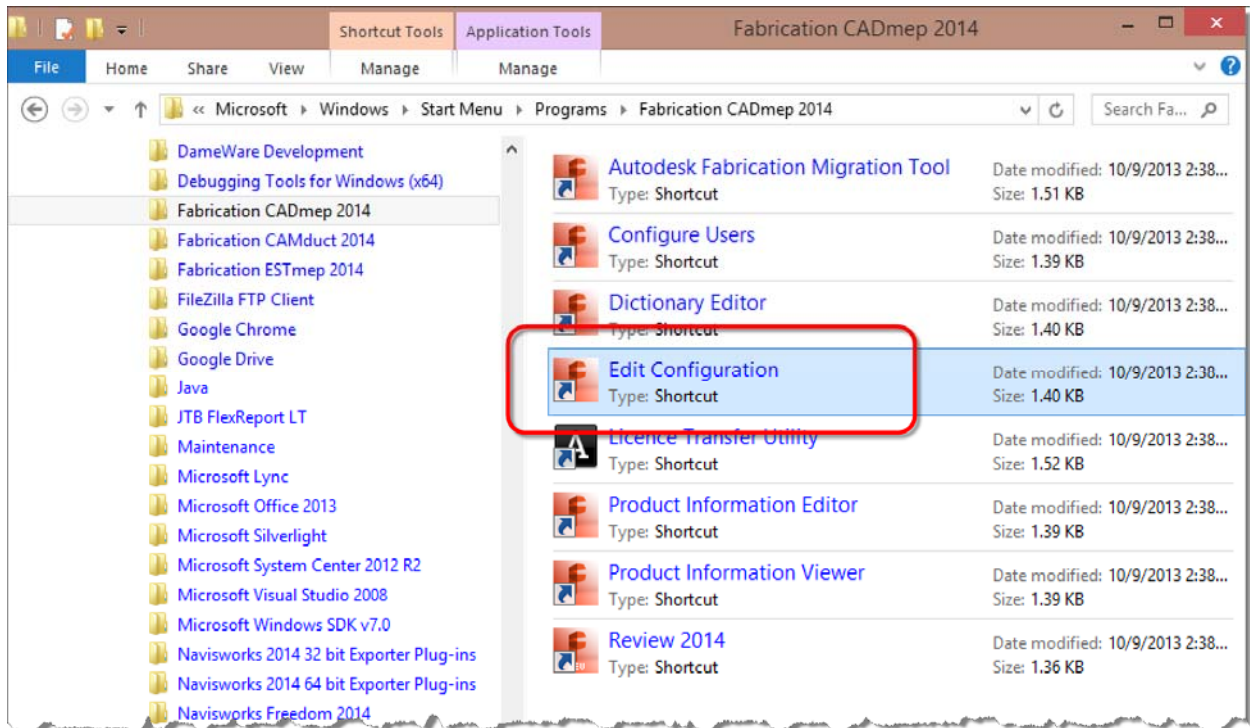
Shortcut Tools Application Tools Fabrication CADmep 2014

File Home Share View Manage Manage

« Microsoft ▸ Windows ▸ Start Menu ▸ Programs ▸ Fabrication CADmep 2014

Search Fa...

DameWare Development
Debugging Tools for Windows (x64)
Fabrication CADmep 2014
Fabrication CAMduct 2014
Fabrication ESTmep 2014
FileZilla FTP Client
Google Chrome
Google Drive
Java
JTB FlexReport LT
Maintenance
Microsoft Lync
Microsoft Office 2013
Microsoft Silverlight
Microsoft System Center 2012 R2
Microsoft Visual Studio 2008
Microsoft Windows SDK v7.0
Navisworks 2014 32 bit Exporter Plug-ins
Navisworks 2014 64 bit Exporter Plug-ins
Navisworks Freedom 2014

Autodesk Fabrication Migration Tool
Type: Shortcut
Date modified: 10/9/2013 2:38...
Size: 1.51 KB

Configure Users
Type: Shortcut
Date modified: 10/9/2013 2:38...
Size: 1.39 KB

Dictionary Editor
Type: Shortcut
Date modified: 10/9/2013 2:38...
Size: 1.40 KB

Edit Configuration
Type: Shortcut
Date modified: 10/9/2013 2:38...
Size: 1.40 KB

Licence Transfer Utility
Type: Shortcut
Date modified: 10/9/2013 2:38...
Size: 1.52 KB

Product Information Editor
Type: Shortcut
Date modified: 10/9/2013 2:38...
Size: 1.39 KB

Product Information Viewer
Type: Shortcut
Date modified: 10/9/2013 2:38...
Size: 1.39 KB

Review 2014
Type: Shortcut
Date modified: 10/9/2013 2:38...
Size: 1.36 KB